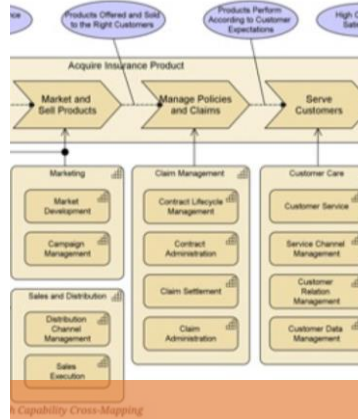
nce

Products Offered and Sold to the Right Customers

Products Perform According to Customer Expectations

High C Satis

Acquire Insurance Product

Market and Sell Products

Manage Policies and Claims

Serve Customers

Marketing

Market Development

Campaign Management

Sales and Distribution

Distribution Channel Management

Sales Execution

Claim Management

Contract Lifecycle Management

Contract Administration

Claim Settlement

Claim Administration

Customer Care

Customer Service

Service Channel Management

Customer Relation Management

Customer Data Management

h Capability Cross-Mapping